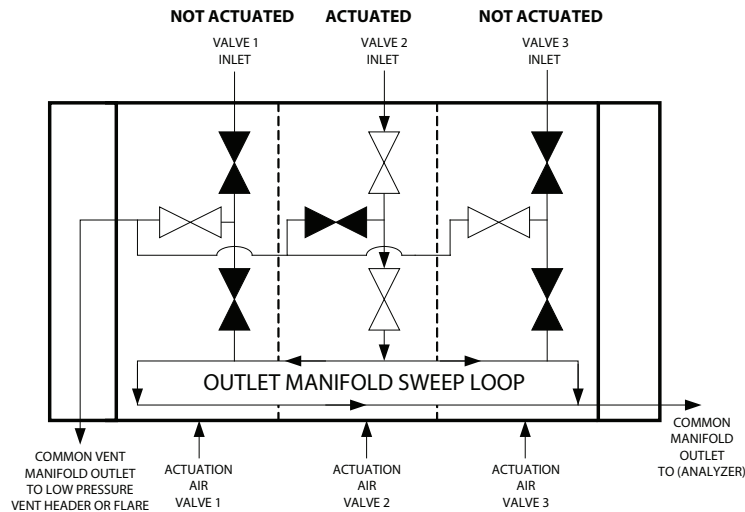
NOT ACTUATED

ACTUATED

NOT ACTUATED

VALVE 1 INLET

VALVE 2 INLET

VALVE 3 INLET

OUTLET MANIFOLD SWEEP LOOP

COMMON VENT MANIFOLD OUTLET TO LOW PRESSURE VENT HEADER OR FLARE

ACTUATION AIR VALVE 1

ACTUATION AIR VALVE 2

ACTUATION AIR VALVE 3

COMMON MANIFOLD OUTLET TO (ANALYZER)